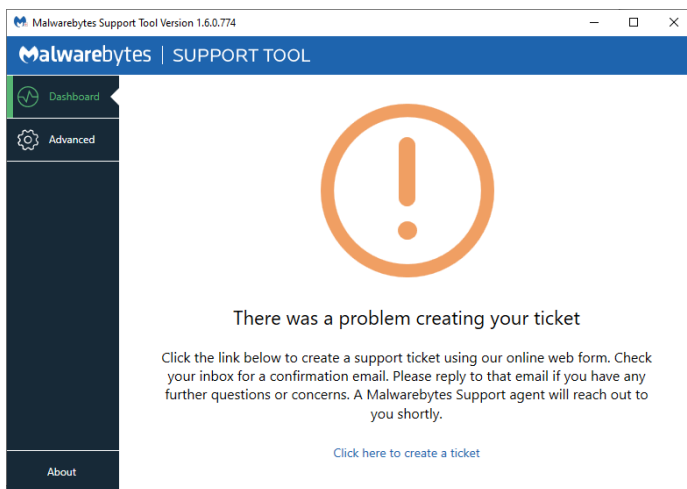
Malwarebytes Support Tool Version 1.6.0.774

Malwarebytes | SUPPORT TOOL

Dashboard

Advanced

About

There was a problem creating your ticket

Click the link below to create a support ticket using our online web form. Check your inbox for a confirmation email. Please reply to that email if you have any further questions or concerns. A Malwarebytes Support agent will reach out to you shortly.

Click here to create a ticket